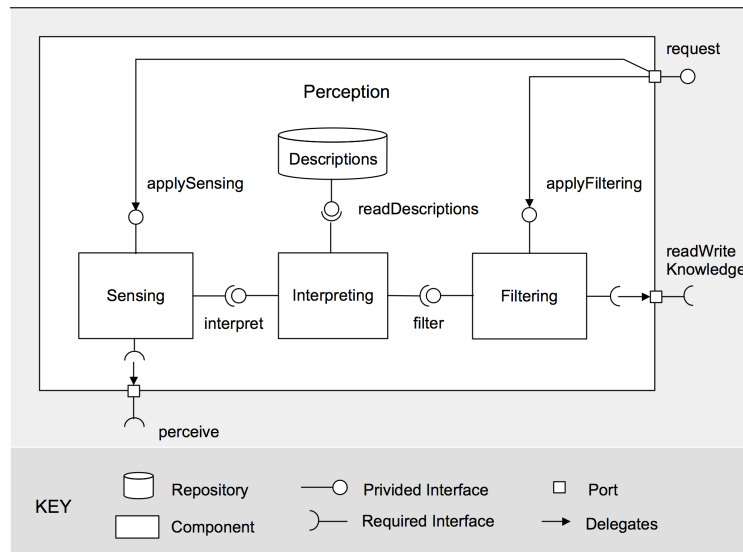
request

Perception

Descriptions

applySensing

readDescriptions

applyFiltering

readWrite
Knowledge

Sensing

Interpreting

Filtering

interpret

filter

perceive

KEY

Repository

Component

Privided Interface

Required Interface

Port

Delegates